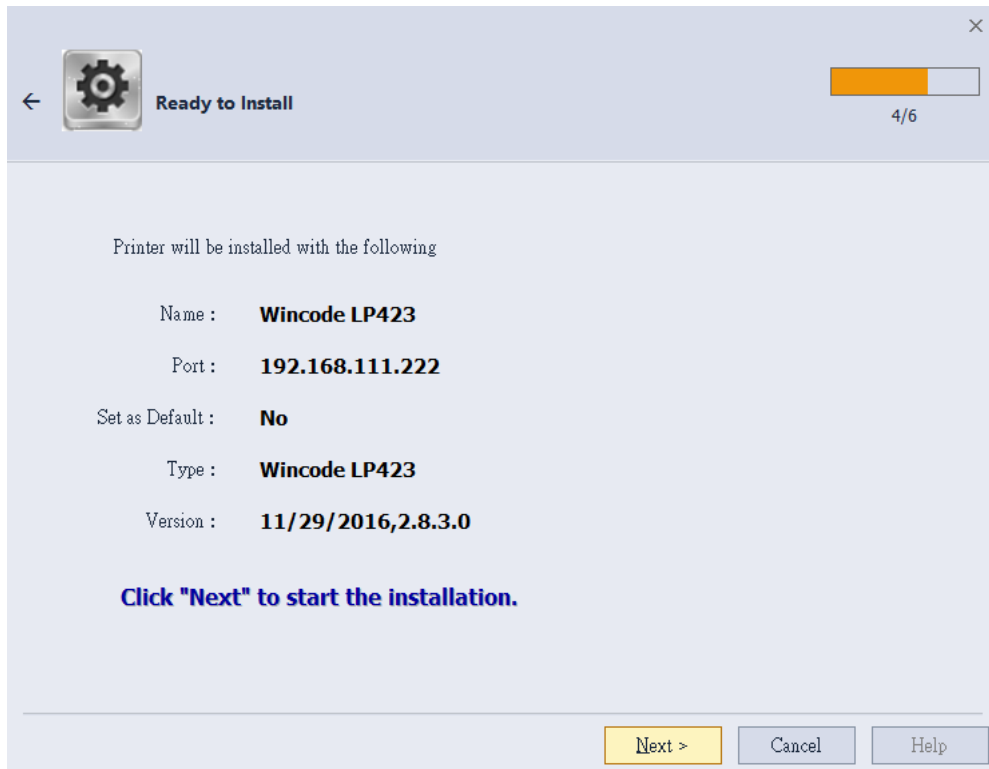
×

←

Ready to Install

4/6

Printer will be installed with the following

Name : Wincode LP423

Port : 192.168.111.222

Set as Default : No

Type : Wincode LP423

Version : 11/29/2016,2.8.3.0

Click "Next" to start the installation.

Next >

Cancel

Help